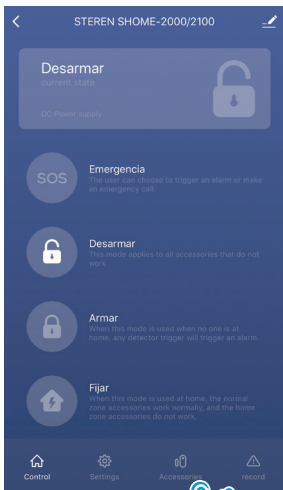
STEREN SHOME-2000/2100

Desarmar
current state

DC Power supply

SOS
Emergencia
The user can choose to trigger an alarm or make an emergency call.

Desarmar
This mode applies to all accessories that do not work

Armar
When this mode is used when no one is at home, any detector trigger will trigger an alarm.

Fijar
When this mode is used at home, the normal zone accessories work normally, and the home zone accessories do not work.

Control
Settings
Accessories
record